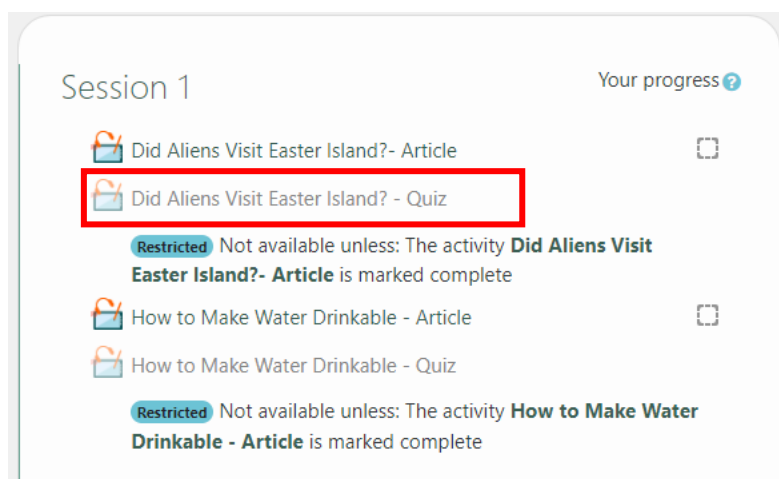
Session 1

Your progress

Did Aliens Visit Easter Island?- Article

Did Aliens Visit Easter Island? - Quiz

Restricted Not available unless: The activity **Did Aliens Visit Easter Island?- Article** is marked complete

How to Make Water Drinkable - Article

How to Make Water Drinkable - Quiz

Restricted Not available unless: The activity **How to Make Water Drinkable - Article** is marked complete